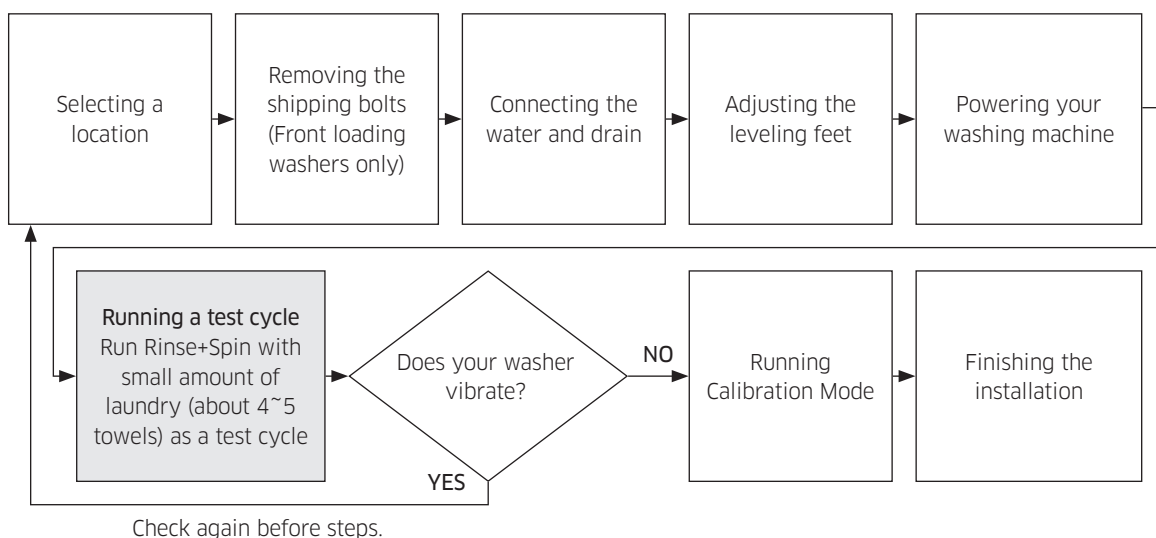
Selecting a location

Removing the shipping bolts (Front loading washers only)

Connecting the water and drain

Adjusting the leveling feet

Powering your washing machine

Running a test cycle
Run Rinse+Spin with small amount of laundry (about 4~5 towels) as a test cycle

Does your washer vibrate?

NO

Running Calibration Mode

Finishing the installation

YES

Check again before steps.